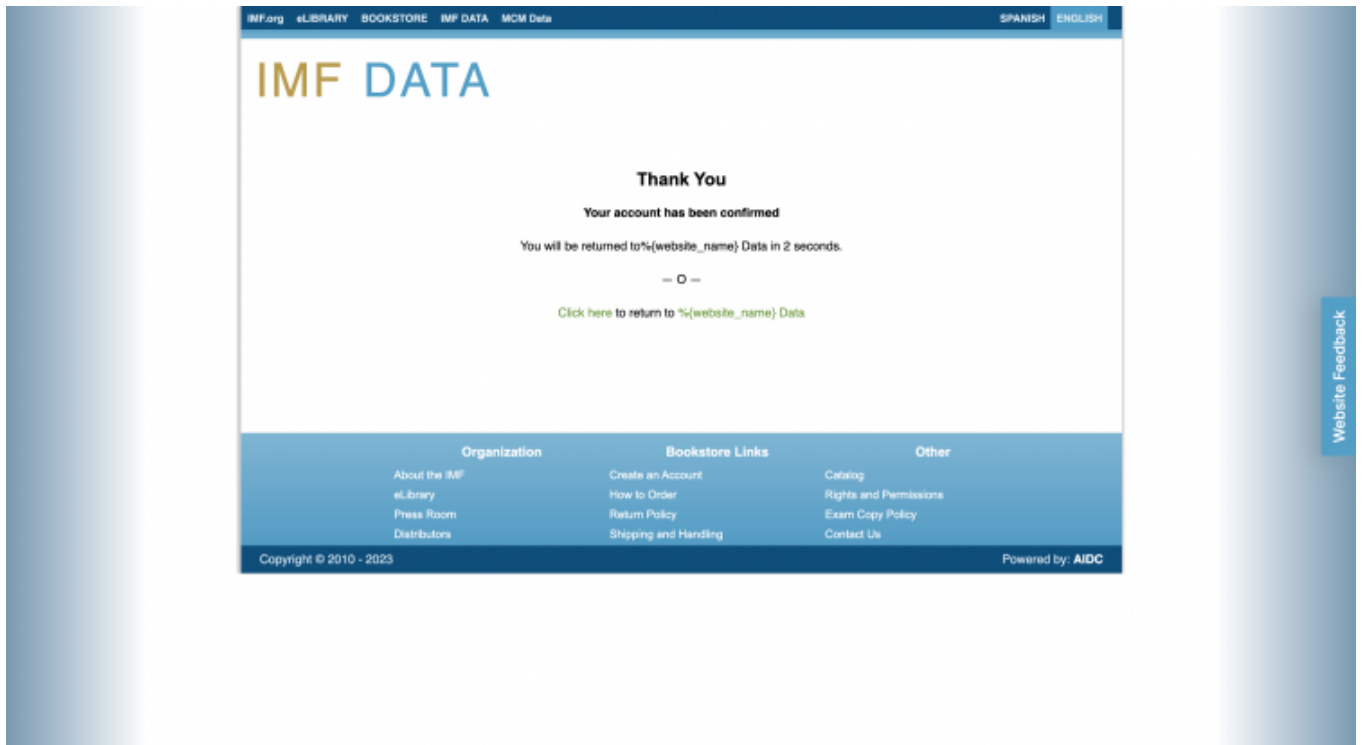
IMF.org eLIBRARY BOOKSTORE IMF DATA MCM Data

SPANISH ENGLISH

IMF DATA

Thank You

Your account has been confirmed

You will be returned to%{website_name} Data in 2 seconds.

— O —

Click here to return to %{website_name} Data

Organization
About the IMF
eLibrary
Press Room
Distributors

Bookstore Links
Create an Account
How to Order
Return Policy
Shipping and Handling

Other
Catalog
Rights and Permissions
Exam Copy Policy
Contact Us

Copyright © 2010 - 2023

Powered by: AIDC

Website Feedback